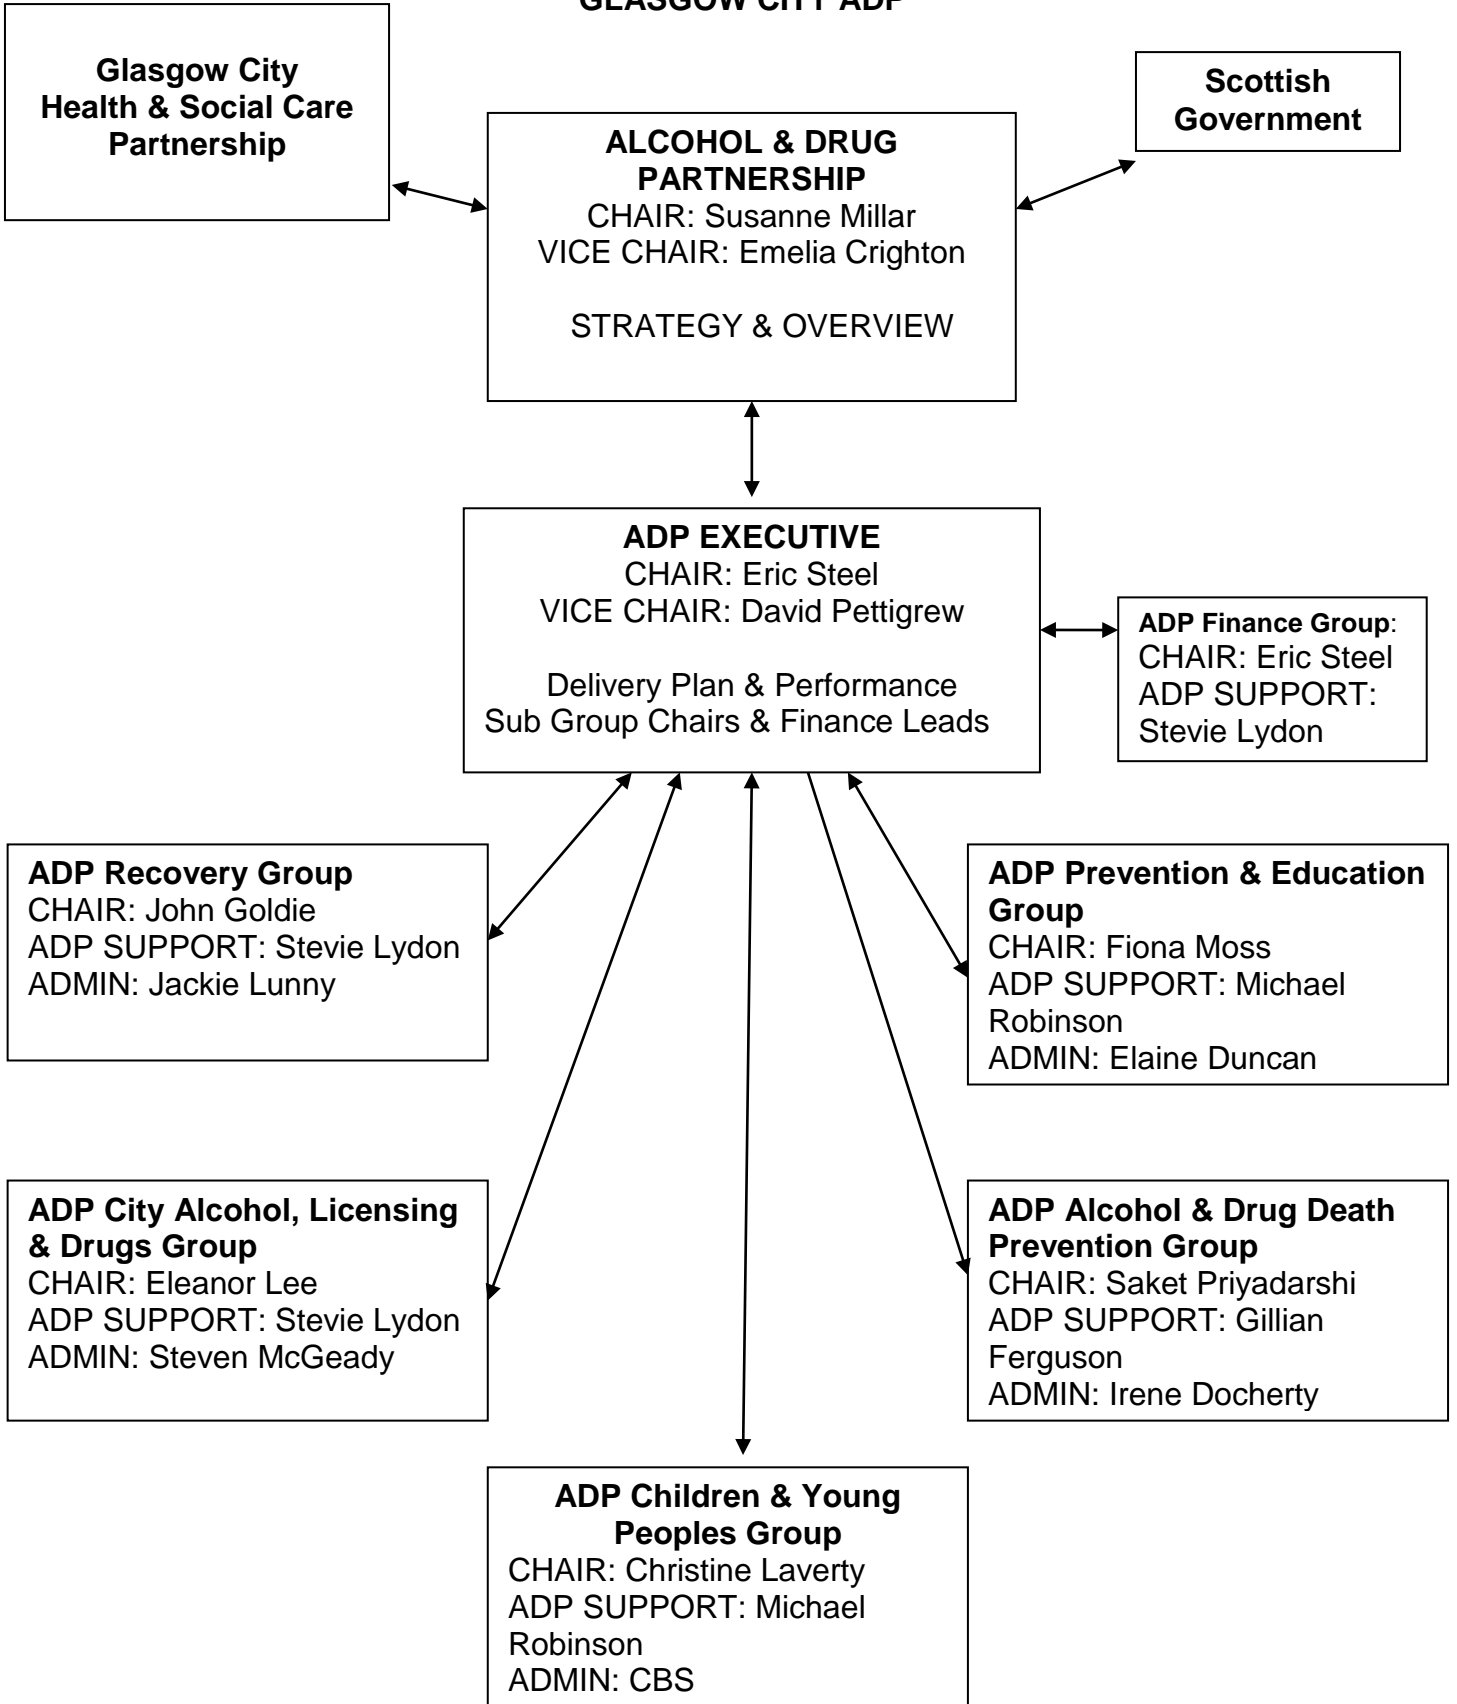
GLASGOW CITY ADP

Glasgow City Health & Social Care Partnership

ALCOHOL & DRUG PARTNERSHIP
CHAIR: Susanne Millar
VICE CHAIR: Emelia Crighton

STRATEGY & OVERVIEW

Scottish Government

ADP EXECUTIVE
CHAIR: Eric Steel
VICE CHAIR: David Pettigrew

Delivery Plan & Performance
Sub Group Chairs & Finance Leads

ADP Finance Group:
CHAIR: Eric Steel
ADP SUPPORT: Stevie Lydon

ADP Recovery Group
CHAIR: John Goldie
ADP SUPPORT: Stevie Lydon
ADMIN: Jackie Lunny

ADP Prevention & Education Group
CHAIR: Fiona Moss
ADP SUPPORT: Michael Robinson
ADMIN: Elaine Duncan

ADP City Alcohol, Licensing & Drugs Group
CHAIR: Eleanor Lee
ADP SUPPORT: Stevie Lydon
ADMIN: Steven McGeady

ADP Alcohol & Drug Death Prevention Group
CHAIR: Saket Priyadarshi
ADP SUPPORT: Gillian Ferguson
ADMIN: Irene Docherty

ADP Children & Young Peoples Group
CHAIR: Christine Laverty
ADP SUPPORT: Michael Robinson
ADMIN: CBS